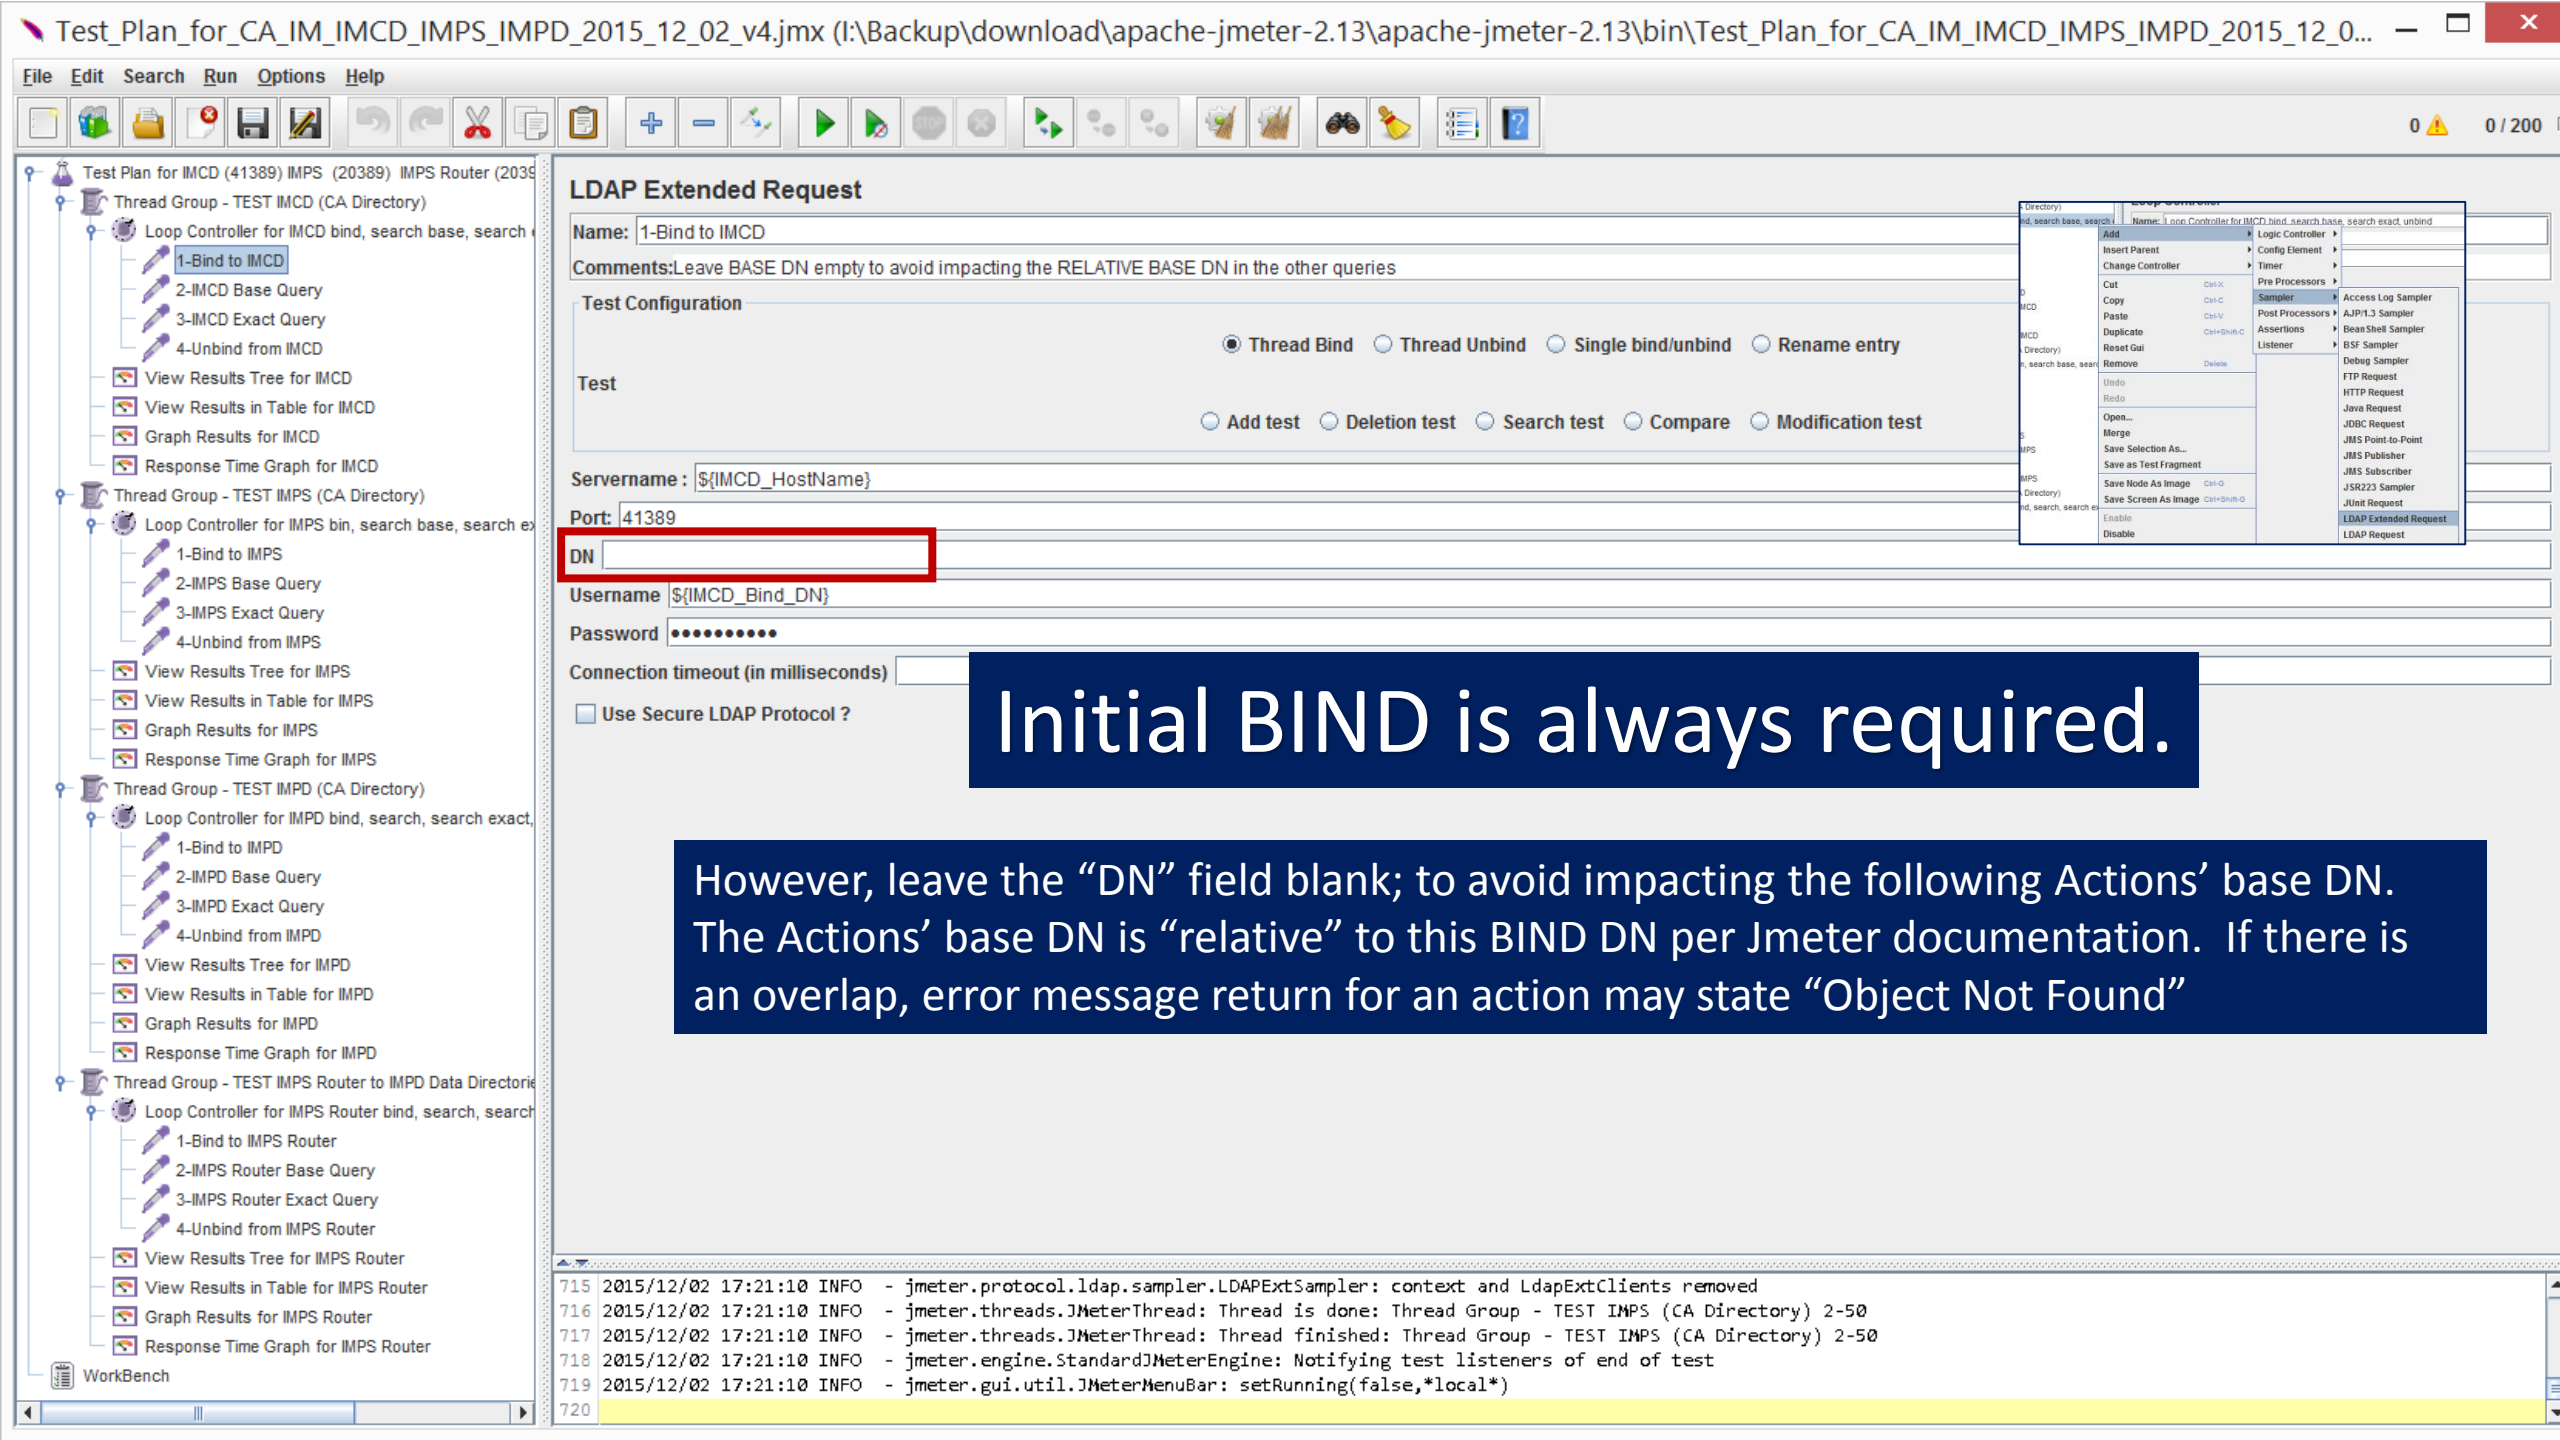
Test_Plan_for_CA_IM_IMCD_IMPS_IMPD_2015_12_02_v4.jmx (I:\Backup\download\apache-jmeter-2.13\apache-jmeter-2.13\bin\Test_Plan_for_CA_IM_IMCD_IMPS_IMPD_2015_12_0...

File Edit Search Run Options Help

0 ⚠ 0 / 200

Test Plan for IMCD (41389) IMPS (20389) IMPS Router (2039
Thread Group - TEST IMCD (CA Directory)
Loop Controller for IMCD bind, search base, search
1-Bind to IMCD
2-IMCD Base Query
3-IMCD Exact Query
4-Unbind from IMCD
View Results Tree for IMCD
View Results in Table for IMCD
Graph Results for IMCD
Response Time Graph for IMCD
Thread Group - TEST IMPS (CA Directory)
Loop Controller for IMPS bin, search base, search e
1-Bind to IMPS
2-IMPS Base Query
3-IMPS Exact Query
4-Unbind from IMPS
View Results Tree for IMPS
View Results in Table for IMPS
Graph Results for IMPS
Response Time Graph for IMPS
Thread Group - TEST IMPD (CA Directory)
Loop Controller for IMPD bind, search, search exact,
1-Bind to IMPD
2-IMPD Base Query
3-IMPD Exact Query
4-Unbind from IMPD
View Results Tree for IMPD
View Results in Table for IMPD
Graph Results for IMPD
Response Time Graph for IMPD
Thread Group - TEST IMPS Router to IMPD Data Directori
Loop Controller for IMPS Router bind, search, search
1-Bind to IMPS Router
2-IMPS Router Base Query
3-IMPS Router Exact Query
4-Unbind from IMPS Router
View Results Tree for IMPS Router
View Results in Table for IMPS Router
Graph Results for IMPS Router
Response Time Graph for IMPS Router
WorkBench

LDAP Extended Request
Name: 1-Bind to IMCD
Comments:Leave BASE DN empty to avoid impacting the RELATIVE BASE DN in the other queries
Test Configuration
Test
Thread Bind Thread Unbind Single bind/unbind Rename entry
Add test Deletion test Search test Compare Modification test
Servername : ${IMCD_HostName}
Port: 41389
DN
Username ${IMCD_Bind_DN}
Password ●●●●●●●●●●●
Connection timeout (in milliseconds)
Use Secure LDAP Protocol ?

Add | Insert Parent | Change Controller | Cut | Copy | Paste | Duplicate | Reset Gui | Remove | Undo | Redo | Open... | Merge | Save Selection As... | Save as Test Fragment | Save Node As Image | Save Screen As Image | Enable | Disable
Logic Controller | Config Element | Timer | Pre Processors | Sampler | Post Processors | Assertions | Listener
Access Log Sampler | AJP/1.3 Sampler | BeanShell Sampler | BSF Sampler | Debug Sampler | FTP Request | HTTP Request | Java Request | JDBC Request | JMS Point-to-Point | JMS Publisher | JMS Subscriber | JSR223 Sampler | JUnit Request | LDAP Extended Request | LDAP Request

Initial BIND is always required.

However, leave the “DN” field blank; to avoid impacting the following Actions’ base DN. The Actions’ base DN is “relative” to this BIND DN per Jmeter documentation. If there is an overlap, error message return for an action may state “Object Not Found”

715 2015/12/02 17:21:10 INFO - jmeter.protocol.ldap.sampler.LDAPExtSampler: context and LdapExtClients removed
716 2015/12/02 17:21:10 INFO - jmeter.threads.JMeterThread: Thread is done: Thread Group - TEST IMPS (CA Directory) 2-50
717 2015/12/02 17:21:10 INFO - jmeter.threads.JMeterThread: Thread finished: Thread Group - TEST IMPS (CA Directory) 2-50
718 2015/12/02 17:21:10 INFO - jmeter.engine.StandardJMeterEngine: Notifying test listeners of end of test
719 2015/12/02 17:21:10 INFO - jmeter.gui.util.JMeterMenuBar: setRunning(false,*local*)
720